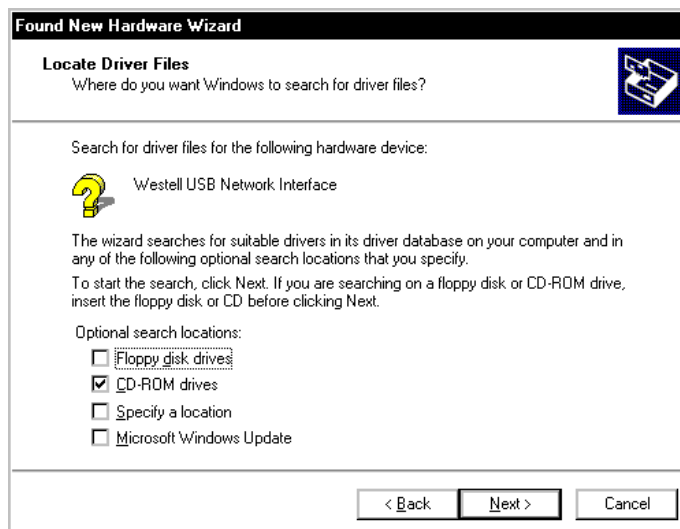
Found New Hardware Wizard

Locate Driver Files
Where do you want Windows to search for driver files?

Search for driver files for the following hardware device:

Westell USB Network Interface

The wizard searches for suitable drivers in its driver database on your computer and in any of the following optional search locations that you specify.

To start the search, click Next. If you are searching on a floppy disk or CD-ROM drive, insert the floppy disk or CD before clicking Next.

Optional search locations:

☐ Floppy disk drives
☑ CD-ROM drives
☐ Specify a location
☐ Microsoft Windows Update

< Back | Next > | Cancel